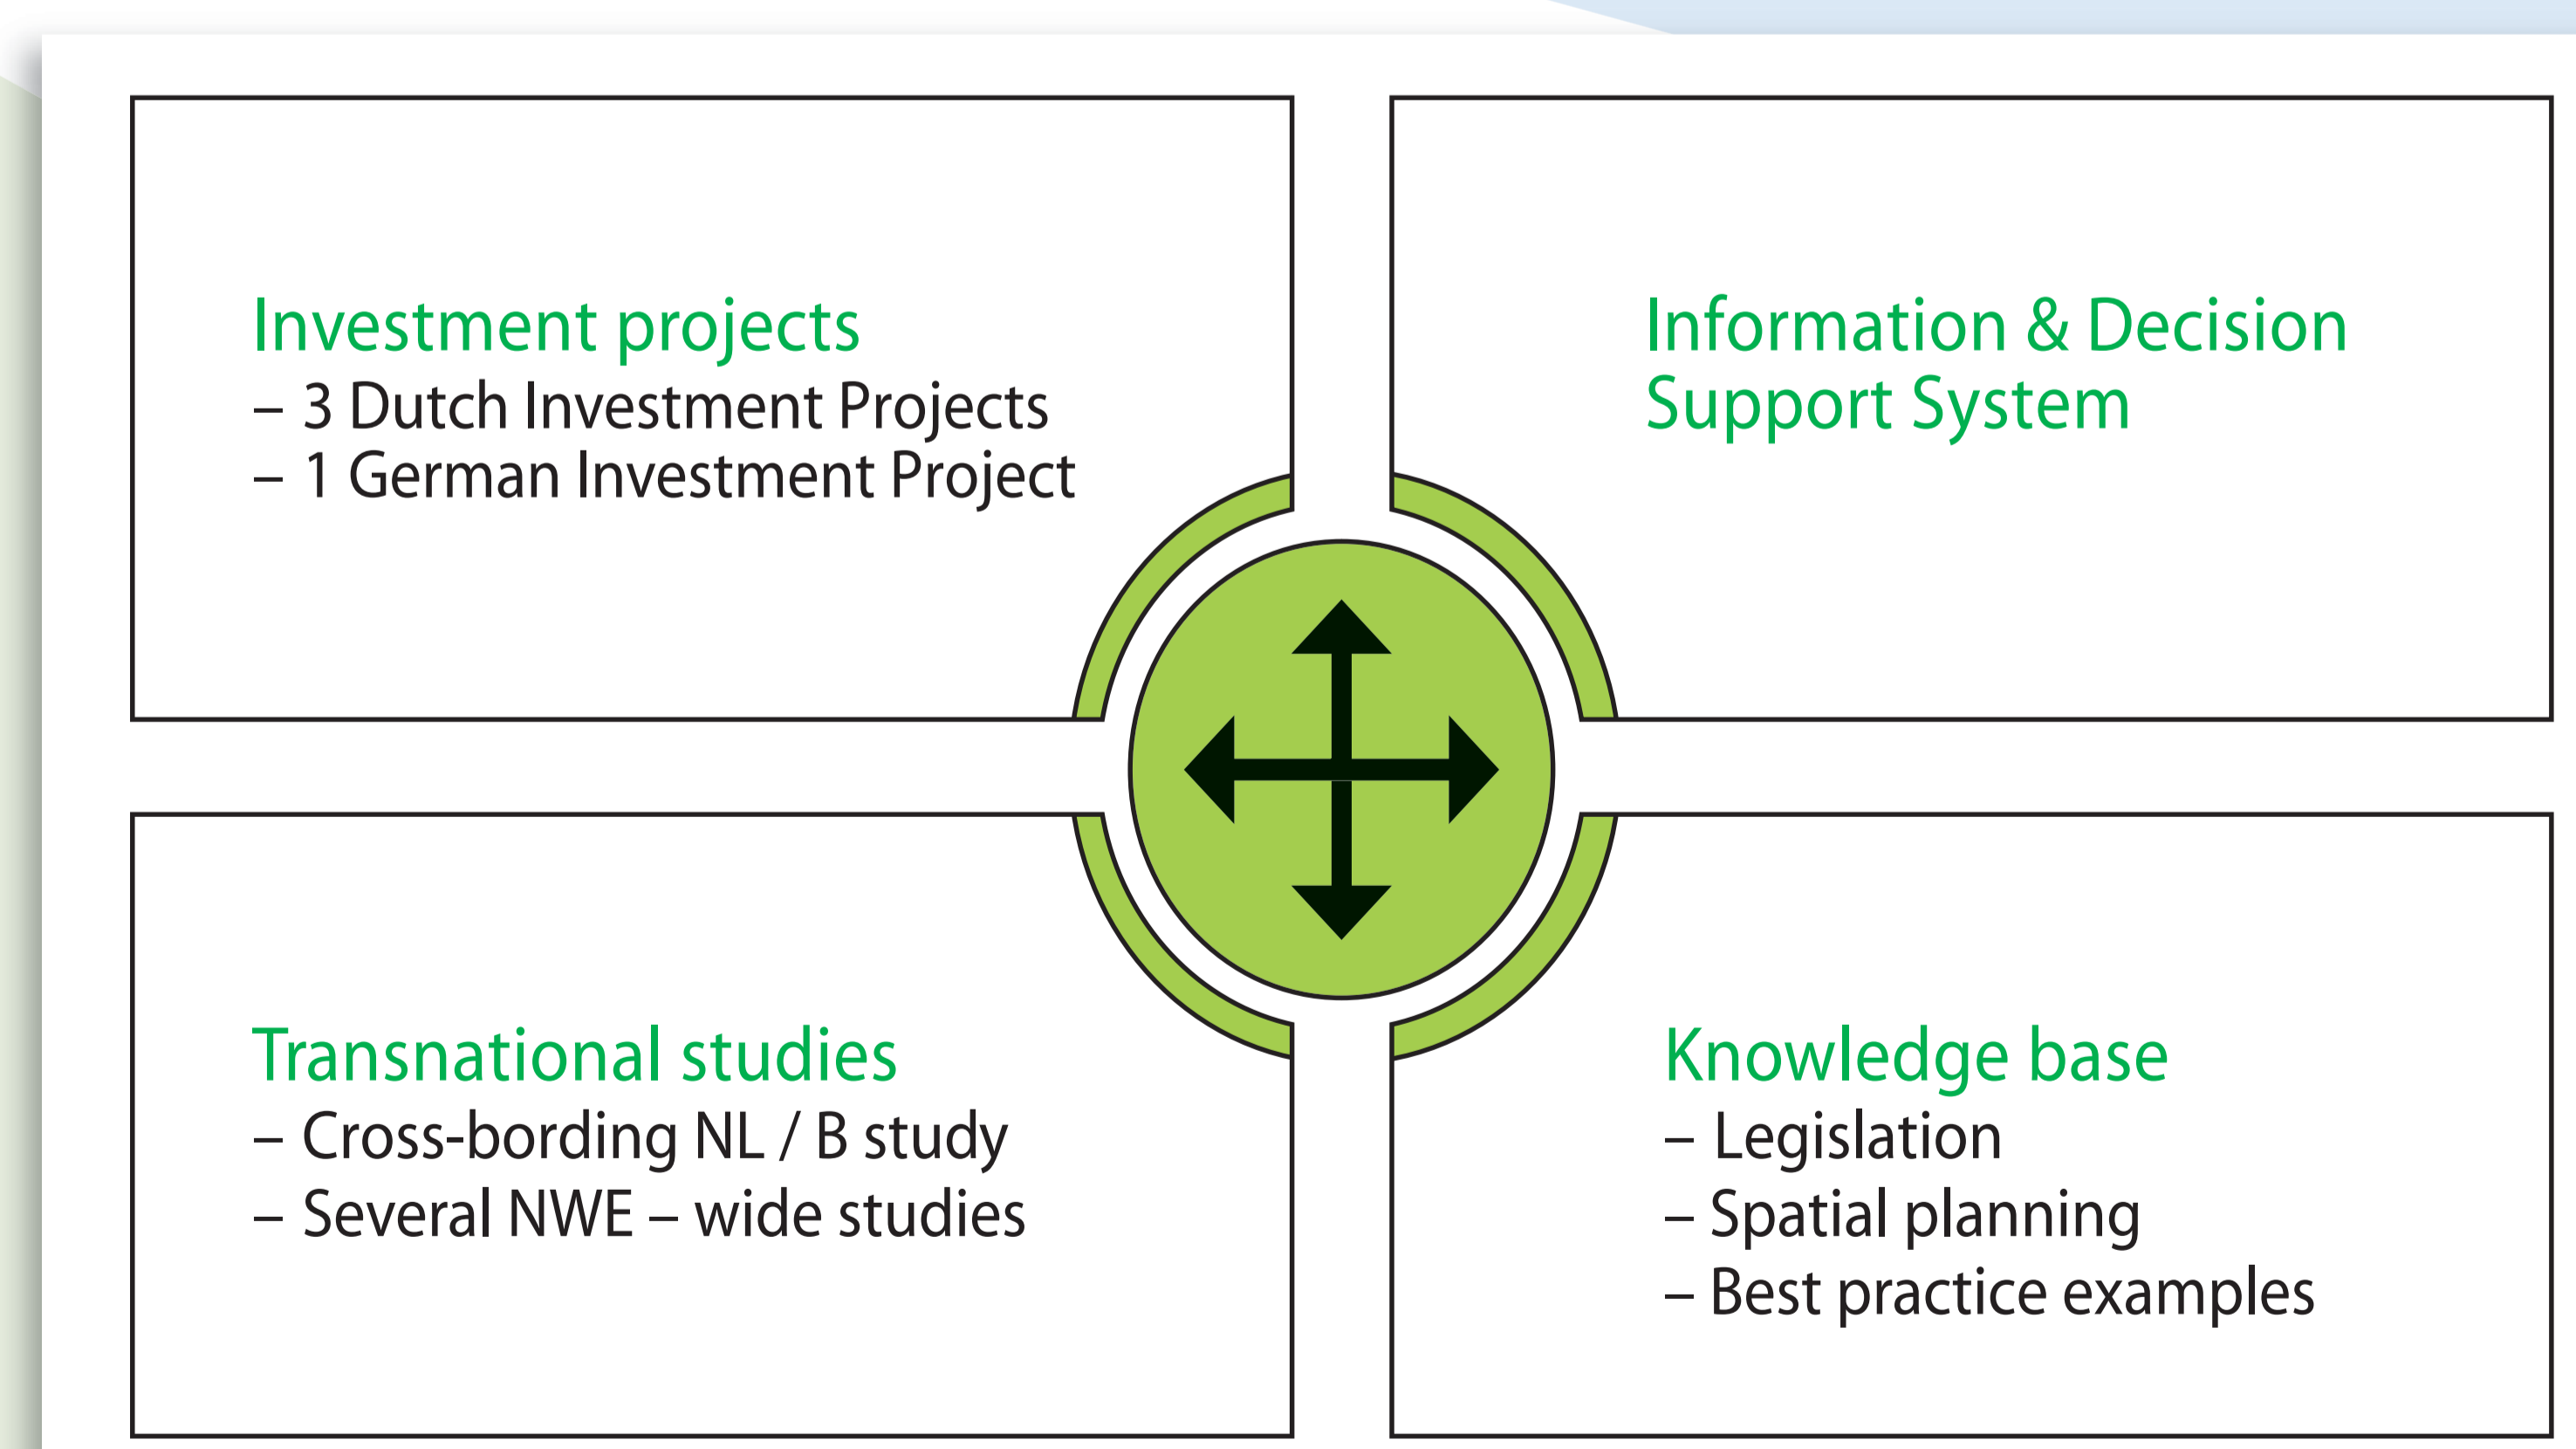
Investment projects
– 3 Dutch Investment Projects
– 1 German Investment Project

Information & Decision Support System

Transnational studies
– Cross-bording NL / B study
– Several NWE – wide studies

Knowledge base
– Legislation
– Spatial planning
– Best practice examples